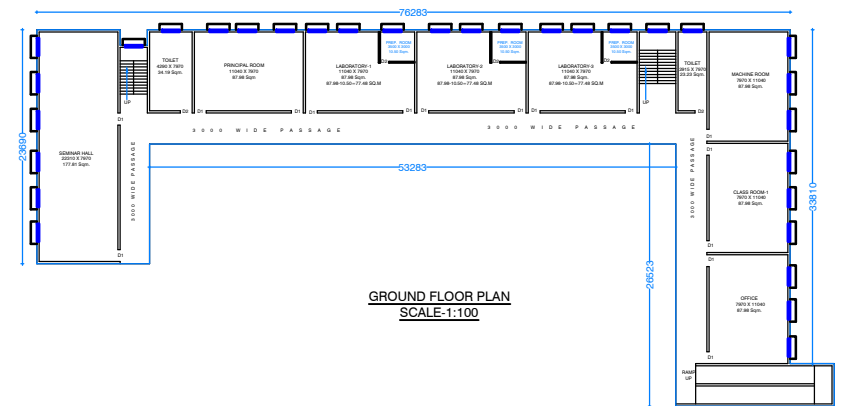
76283

TOILET
4290 X 7970
34.19 Sqm.

PRINCIPAL ROOM
11040 X 7970
87.98 Sqm.

LABORATORY-1
11040 X 7970
87.98 Sqm.
87.98-10.50=77.48 SQ.M

PREP. ROOM
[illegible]
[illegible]

LABORATORY-2
11040 X 7970
87.98 Sqm.
87.98-10.50=77.48 SQ.M

PREP. ROOM
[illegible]
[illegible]

LABORATORY-3
11040 X 7970
87.98 Sqm.
87.98-10.50=77.48 SQ.M

PREP. ROOM
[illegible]
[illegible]

TOILET
2915 X 7970
23.23 Sqm.

MACHINE ROOM
7970 X 11040
87.98 Sqm.

UP
UP

D1 D1 D1 D1 D1 D2 D2 D2 D2 D1 D1 D1 D1 D1

3000 WIDE PASSAGE
3000 WIDE PASSAGE
3000 WIDE PASSAGE
3000 WIDE PASSAGE

23690

SEMINAR HALL
22310 X 7970
177.81 Sqm.

53283

33810

CLASS ROOM-1
7970 X 11040
87.98 Sqm.

26523

GROUND FLOOR PLAN
SCALE-1:100

OFFICE
7970 X 11040
87.98 Sqm.

RAMP
UP